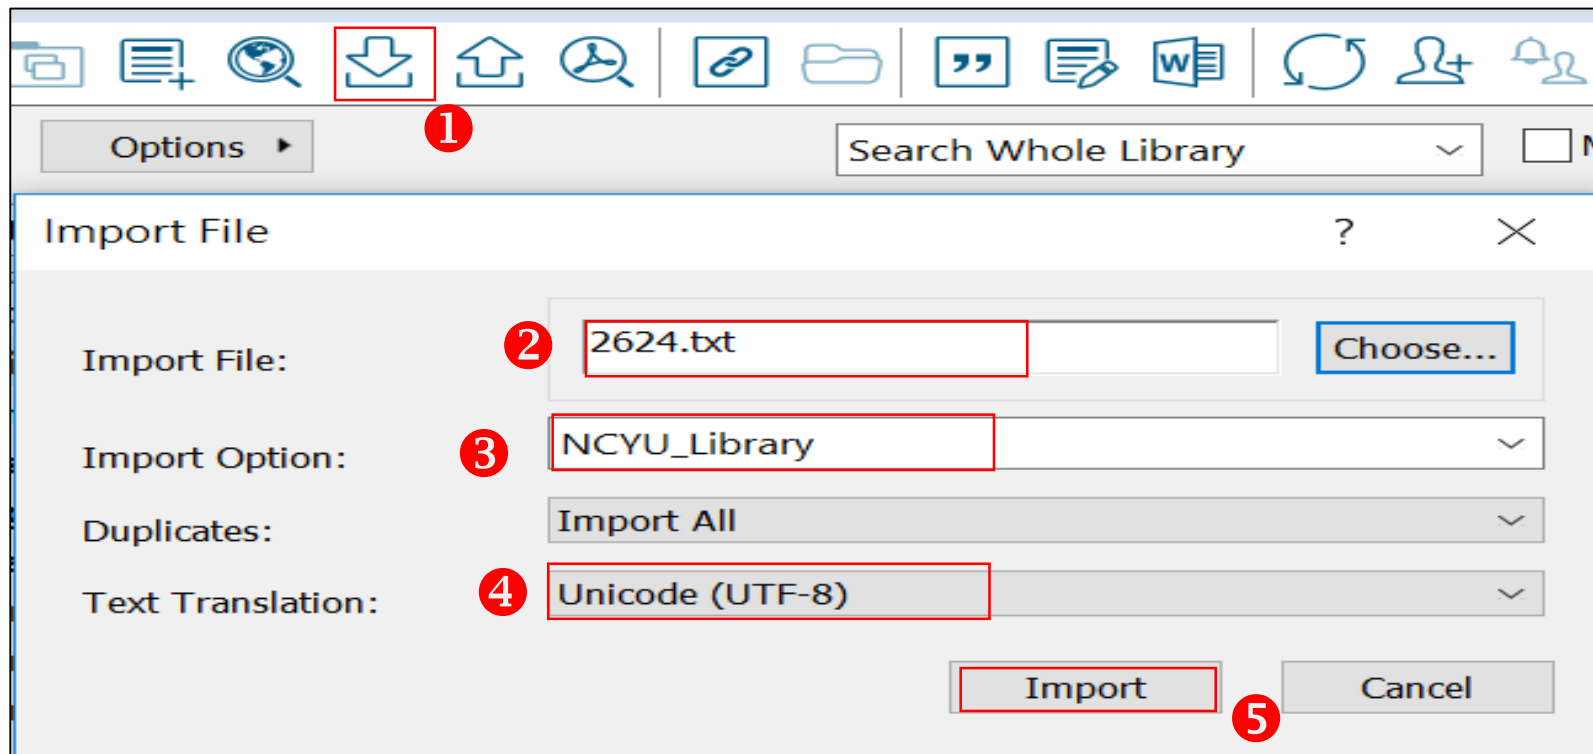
W

❶

Options

Search Whole Library

Import File

?

Import File:

❷

2624.txt

Choose...

Import Option:

❸

NCYU_Library

Duplicates:

Import All

Text Translation:

❹

Unicode (UTF-8)

Import

Cancel

❺